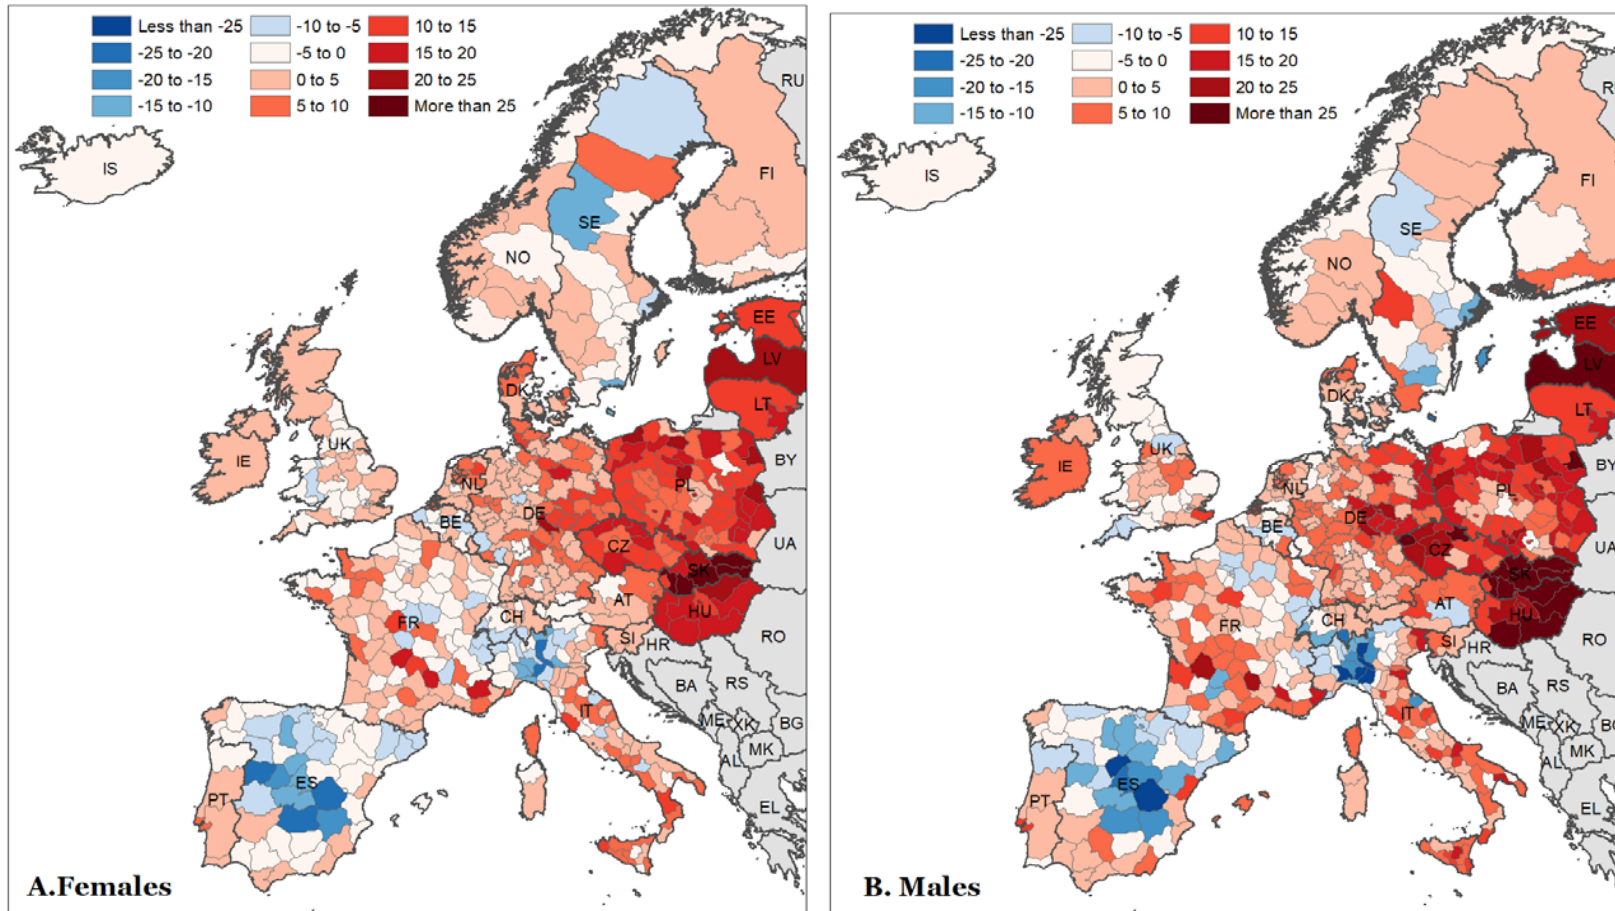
Less than -25
-25 to -20
-20 to -15
-15 to -10
-10 to -5
-5 to 0
0 to 5
5 to 10
10 to 15
15 to 20
20 to 25
More than 25

IS
NO
SE
FI
RU
EE
LV
LT
DK
UK
IE
BY
NL
PL
BE
DE
CZ
UA
SK
AT
HU
FR
CH
SI
HR
RO
BA
RS
IT
ME
XK
BG
MK
AL
ES
PT
EL

A.Females

Less than -25
-25 to -20
-20 to -15
-15 to -10
-10 to -5
-5 to 0
0 to 5
5 to 10
10 to 15
15 to 20
20 to 25
More than 25

IS
R
FI
SE
NO
EE
LV
DK
LT
UK
IE
BY
NL
PL
BE
DE
CZ
UA
SK
AT
HU
FR
CH
SI
HR
RO
BA
RS
IT
ME
XK
BG
MK
AL
ES
PT
EL

B. Males